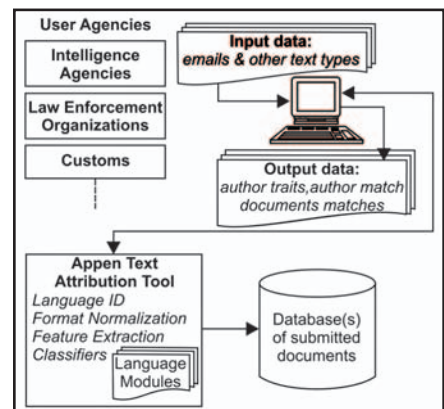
User Agencies

Intelligence Agencies

Law Enforcement Organizations

Customs

Input data:
emails & other text types

Output data:
author traits,author match documents matches

Appen Text Attribution Tool
Language ID
Format Normalization
Feature Extraction
Classifiers

Language Modules

Database(s) of submitted documents